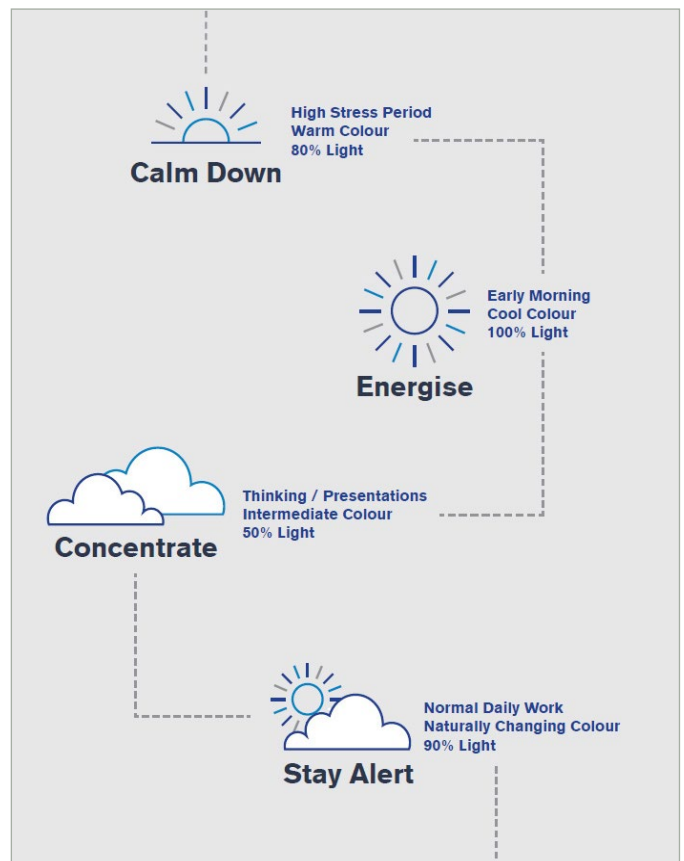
Calm Down

High Stress Period
Warm Colour
80% Light

Energise

Early Morning
Cool Colour
100% Light

Concentrate

Thinking / Presentations
Intermediate Colour
50% Light

Stay Alert

Normal Daily Work
Naturally Changing Colour
90% Light